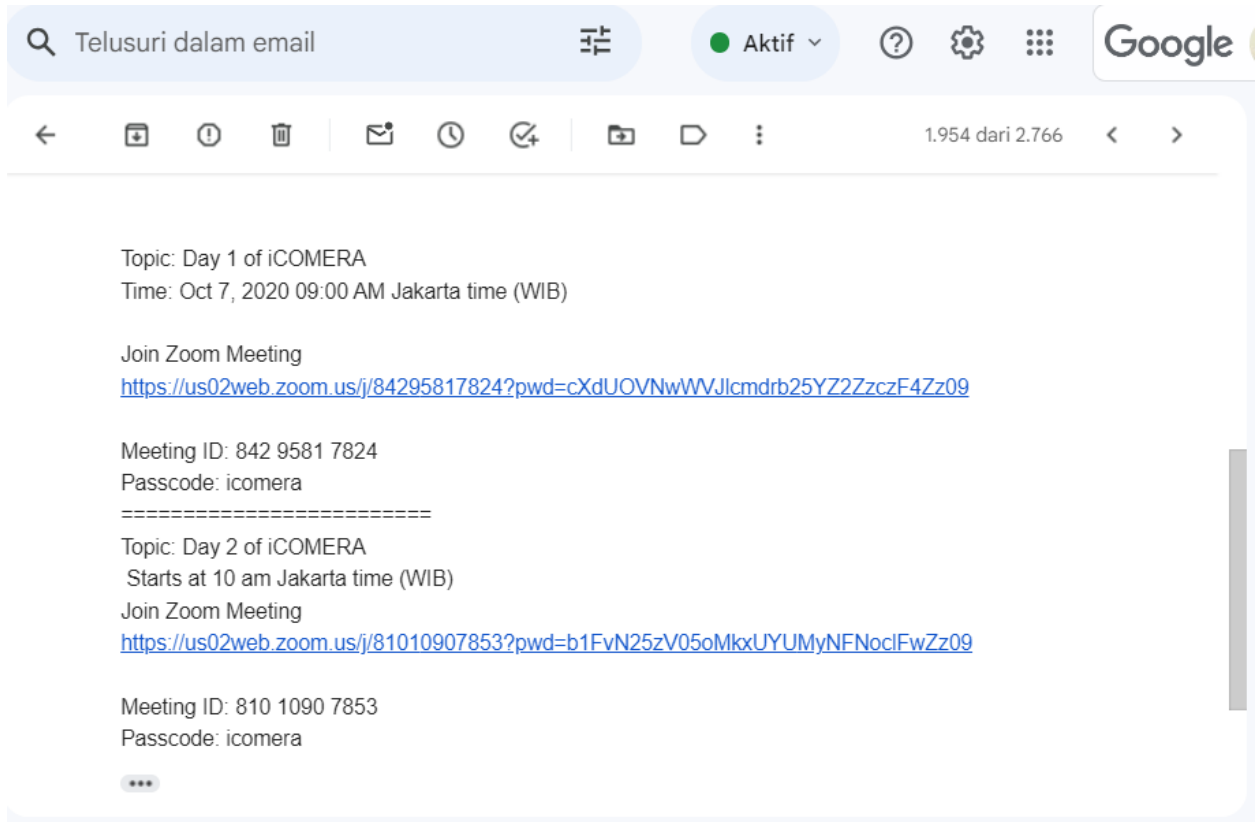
Telusuri dalam email

Aktif

Google

1.954 dari 2.766

Topic: Day 1 of iCOMERA
Time: Oct 7, 2020 09:00 AM Jakarta time (WIB)

Join Zoom Meeting
https://us02web.zoom.us/j/84295817824?pwd=cXdUOVNwWVJlcmdrb25YZ2ZzczF4Zz09

Meeting ID: 842 9581 7824
Passcode: icomera
========================
Topic: Day 2 of iCOMERA
Starts at 10 am Jakarta time (WIB)
Join Zoom Meeting
https://us02web.zoom.us/j/81010907853?pwd=b1FvN25zV05oMkxUYUMyNFNoclFwZz09

Meeting ID: 810 1090 7853
Passcode: icomera